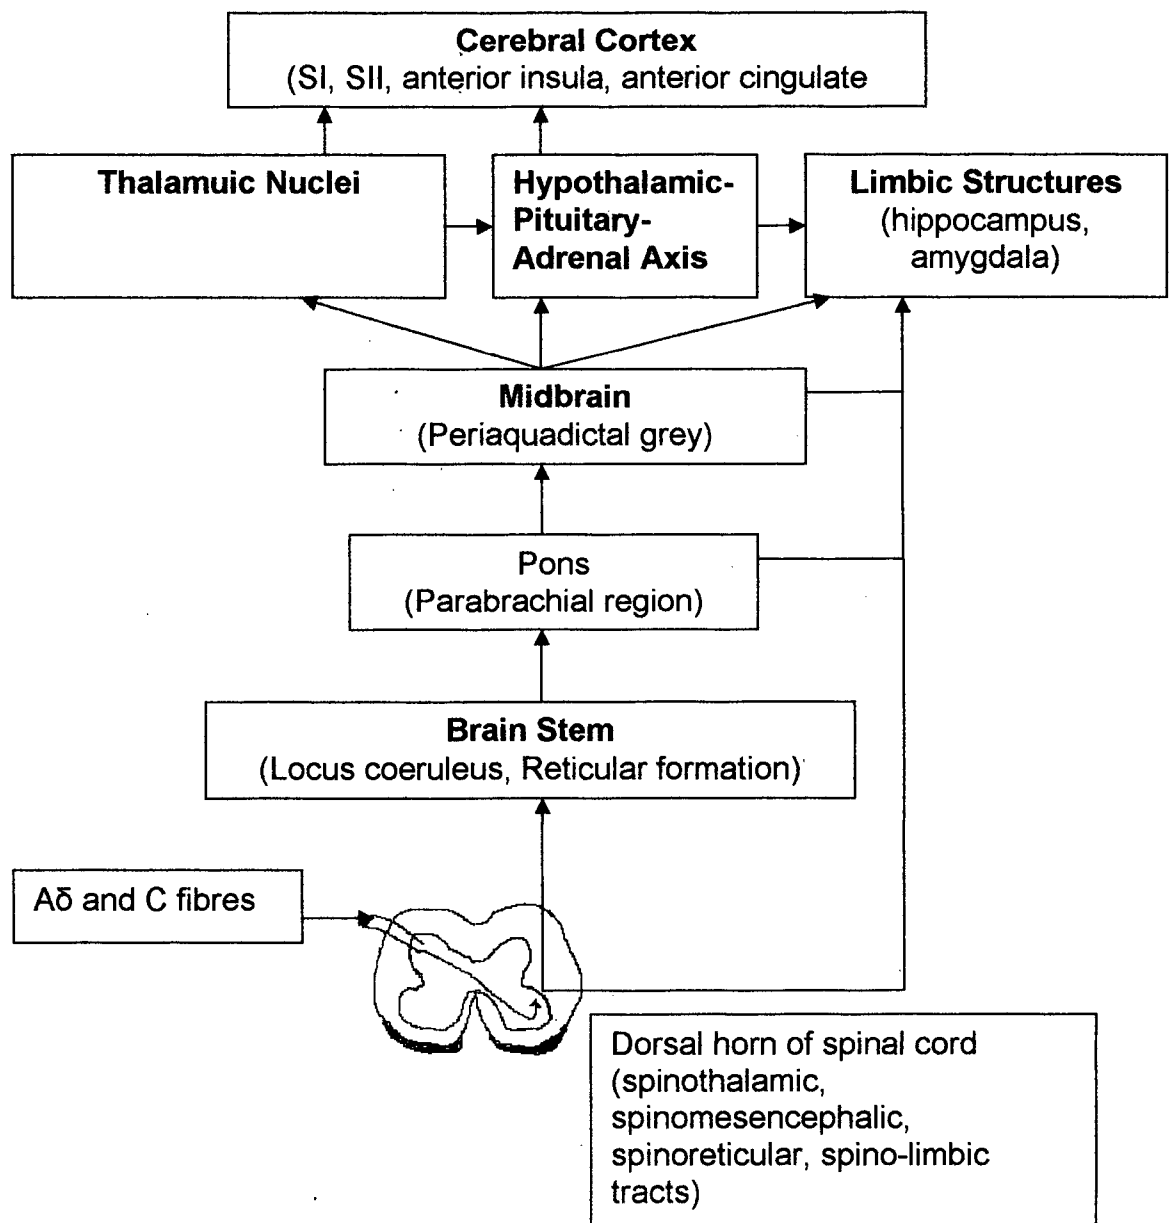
Cerebral Cortex
(SI, SII, anterior insula, anterior cingulate

Thalamuic Nuclei

Hypothalamic-Pituitary-Adrenal Axis

Limbic Structures
(hippocampus, amygdala)

Midbrain
(Periaquadictal grey)

Pons
(Parabrachial region)

Brain Stem
(Locus coeruleus, Reticular formation)

Aδ and C fibres

Dorsal horn of spinal cord (spinothalamic, spinomesencephalic, spinoreticular, spino-limbic tracts)